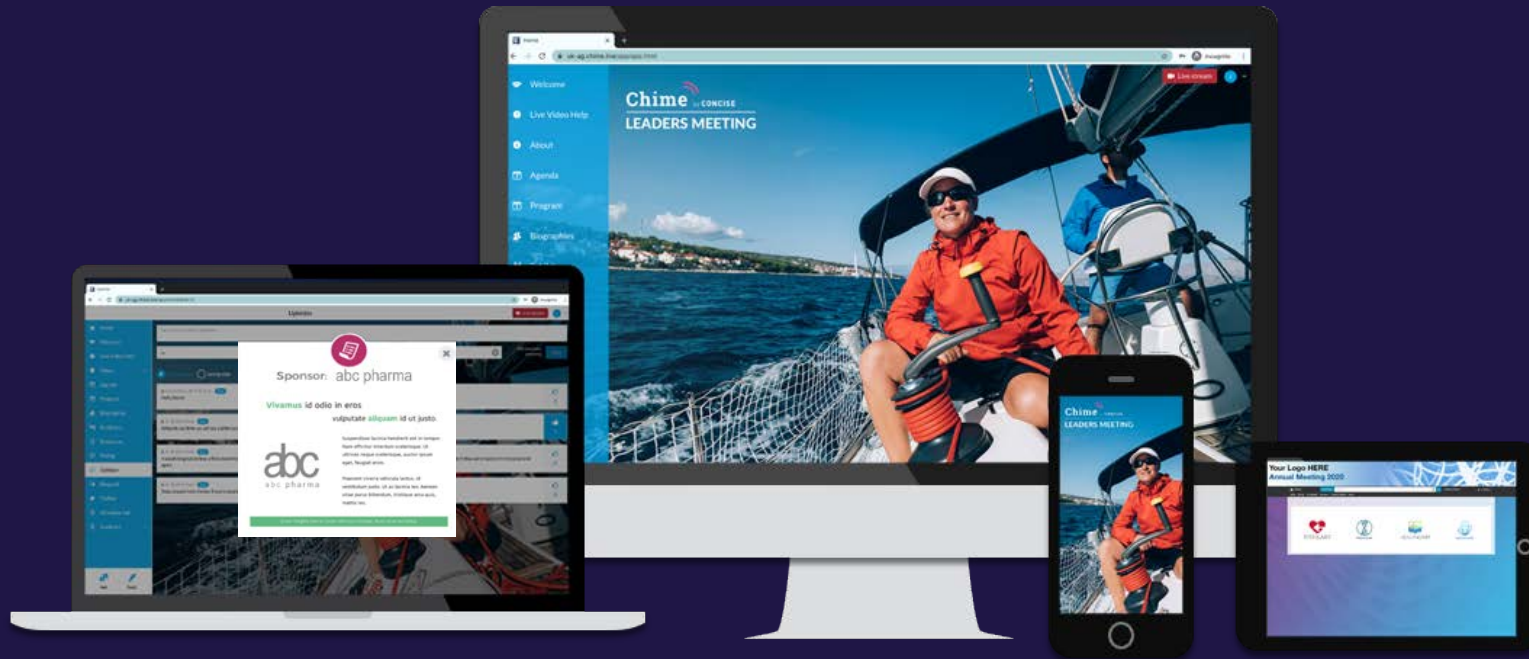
Home
Incognito
Live stream
Welcome
Live Video Help
About
Agenda
Program
Biographies
Chime by CONCISE
LEADERS MEETING

Sponsor: abc pharma
Vivamus id odio in eros vulputate aliquam id ut justo.
abc
abc pharma
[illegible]

Chime by CONCISE
LEADERS MEETING

Your Logo HERE
Annual Meeting 2020